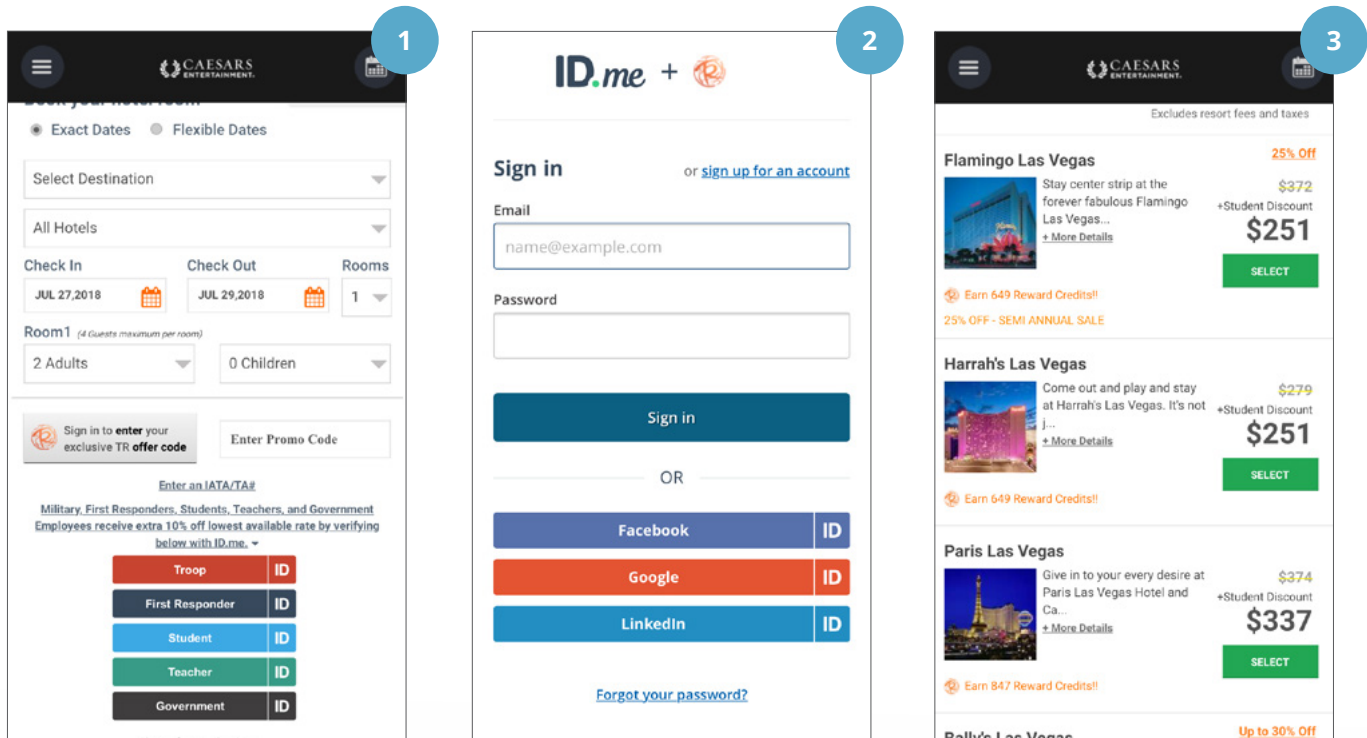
1

CAESARS ENTERTAINMENT

Exact Dates Flexible Dates

Select Destination

All Hotels

Check In
JUL 27,2018

Check Out
JUL 29,2018

Rooms
1

Room1 (4 Guests maximum per room)

2 Adults

0 Children

Sign in to enter your exclusive TR offer code

Enter Promo Code

Enter an IATA/TA#

Military, First Responders, Students, Teachers, and Government Employees receive extra 10% off lowest available rate by verifying below with ID.me.

Troop ID

First Responder ID

Student ID

Teacher ID

Government ID

2

ID.me +

Sign in

or sign up for an account

Email

name@example.com

Password

Sign in

OR

Facebook ID

Google ID

LinkedIn ID

Forgot your password?

3

CAESARS ENTERTAINMENT

Excludes resort fees and taxes

Flamingo Las Vegas

25% Off

Stay center strip at the forever fabulous Flamingo Las Vegas...
+ More Details

$372
+Student Discount
$251

SELECT

Earn 649 Reward Credits!!

25% OFF - SEMI ANNUAL SALE

Harrah's Las Vegas

Come out and play and stay at Harrah's Las Vegas. It's not j...
+ More Details

$279
+Student Discount
$251

SELECT

Earn 649 Reward Credits!!

Paris Las Vegas

Give in to your every desire at Paris Las Vegas Hotel and Ca...
+ More Details

$374
+Student Discount
$337

SELECT

Earn 847 Reward Credits!!

Up to 30% Off